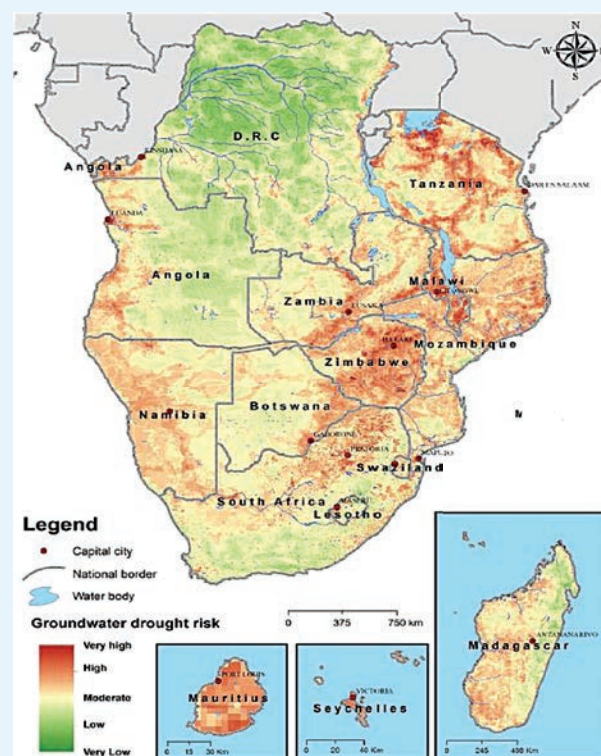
N
W
E
S

D.R.C
KINSHASA
Angola
LUANDA
Tanzania
DAR ES SALAAM
Angola
Zambia
LUSAKA
Malawi
LILONGWE
HARARE
Zimbabwe
Mozambique
Namibia
Botswana
GABORONE
PRETORIA
MAPUTO
Swaziland
South Africa
MASERU
Lesotho
M

Legend
Capital city
National border
Water body

Groundwater drought risk
Very high
High
Moderate
Low
Very Low

0 375 750 km

PORT LOUIS
Mauritius
0 15 30 Km

VICTORIA
Seychelles
0 20 40 Km

ANTANANARIVO
Madagascar
0 245 490 Km